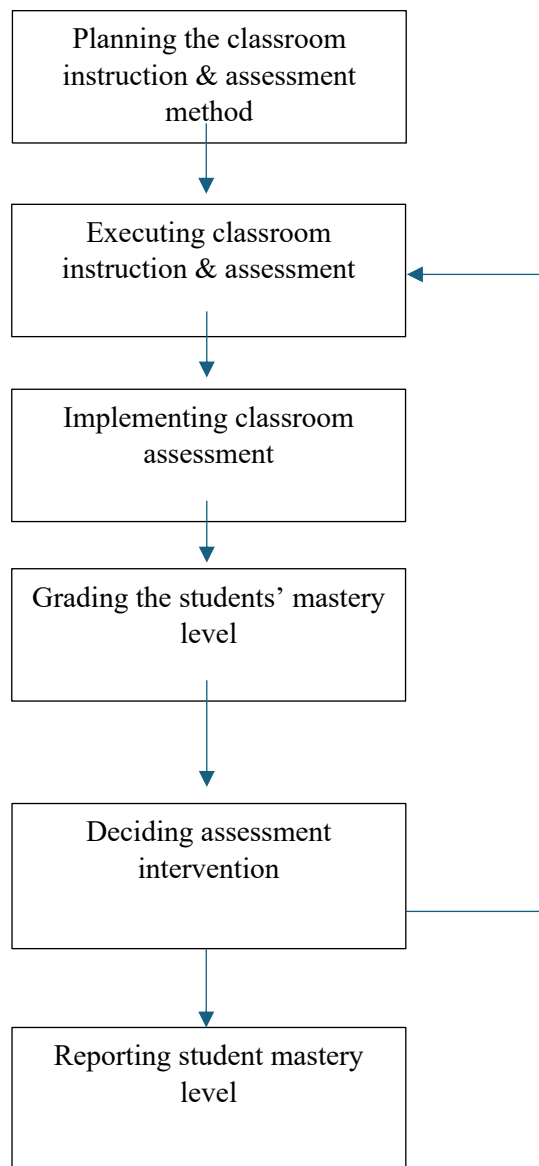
Planning the classroom instruction & assessment method

Executing classroom instruction & assessment

Implementing classroom assessment

Grading the students' mastery level

Deciding assessment intervention

Reporting student mastery level